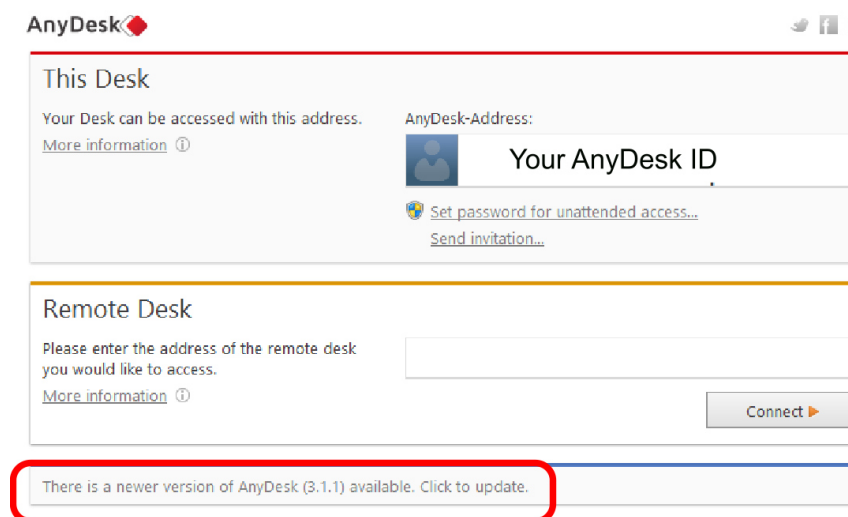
AnyDesk

This Desk

Your Desk can be accessed with this address.

More information ⓘ

AnyDesk-Address:

Your AnyDesk ID

Set password for unattended access...

Send invitation...

Remote Desk

Please enter the address of the remote desk you would like to access.

More information ⓘ

Connect ▶

There is a newer version of AnyDesk (3.1.1) available. Click to update.